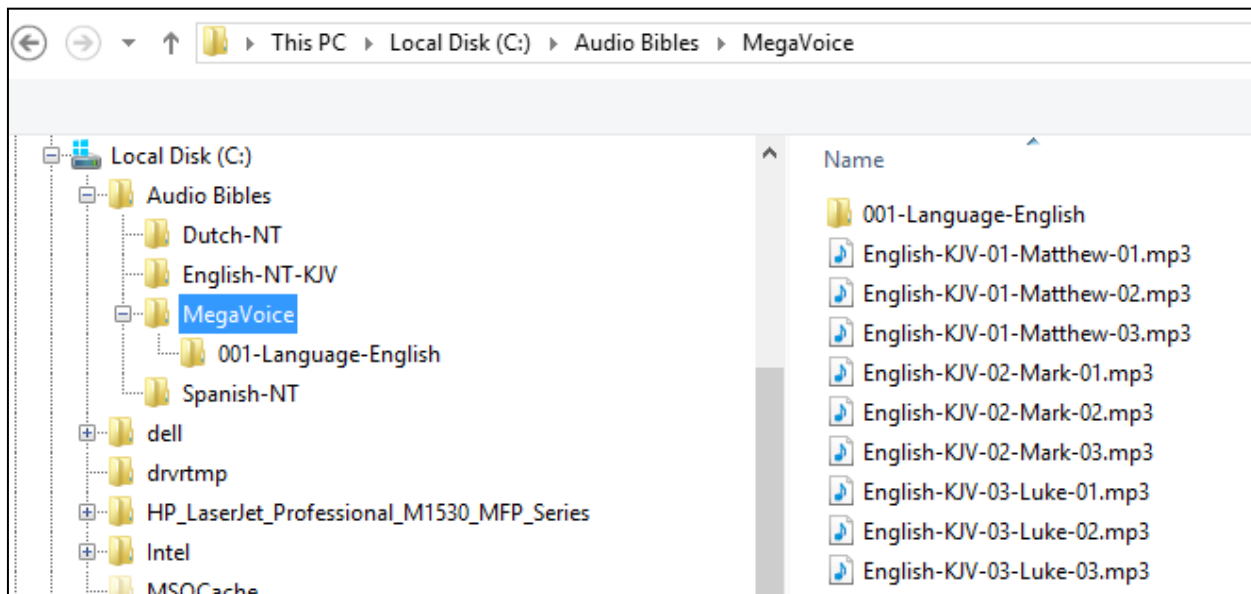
This PC › Local Disk (C:) › Audio Bibles › MegaVoice

Local Disk (C:)
Audio Bibles
Dutch-NT
English-NT-KJV
MegaVoice
001-Language-English
Spanish-NT
dell
drvrtmp
HP_LaserJet_Professional_M1530_MFP_Series
Intel
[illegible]

Name
001-Language-English
English-KJV-01-Matthew-01.mp3
English-KJV-01-Matthew-02.mp3
English-KJV-01-Matthew-03.mp3
English-KJV-02-Mark-01.mp3
English-KJV-02-Mark-02.mp3
English-KJV-02-Mark-03.mp3
English-KJV-03-Luke-01.mp3
English-KJV-03-Luke-02.mp3
English-KJV-03-Luke-03.mp3